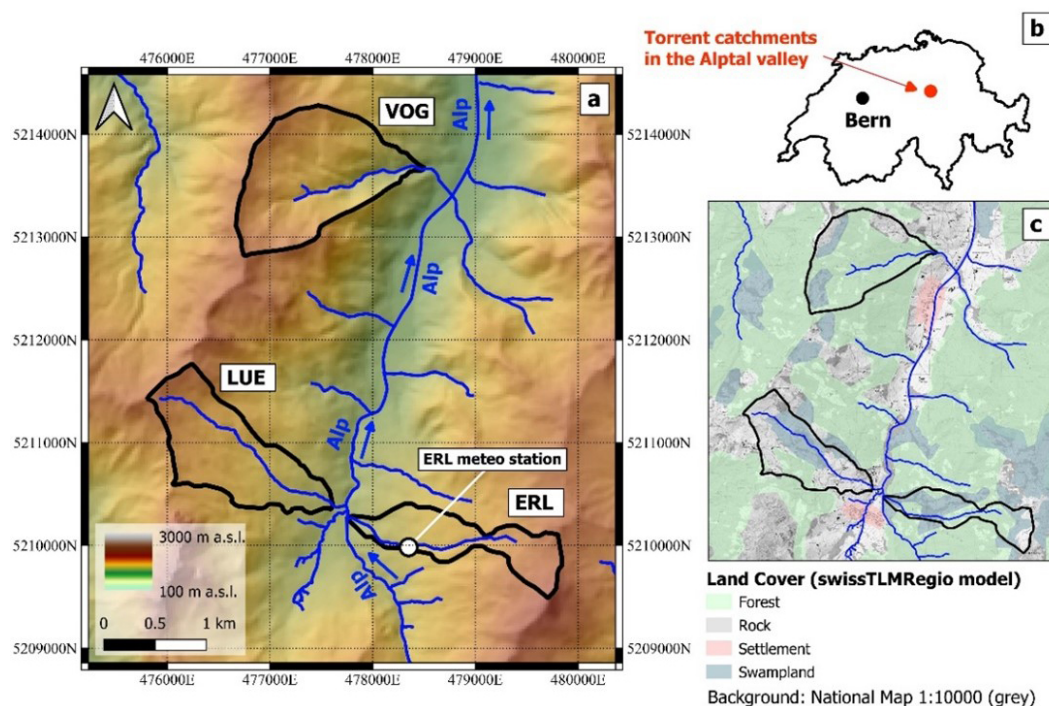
476000E 477000E 478000E 479000E 480000E

a

VOG

Alp

Alp

LUE

Alp

ERL meteo station

ERL

Alp

5214000N
5213000N
5212000N
5211000N
5210000N
5209000N

3000 m a.s.l.
100 m a.s.l.
0 0.5 1 km

476000E 477000E 478000E 479000E 480000E

5214000N
5213000N
5212000N
5211000N
5210000N
5209000N

Torrent catchments in the Alptal valley

b

Bern

c

Land Cover (swissTLMRegio model)
Forest
Rock
Settlement
Swampland
Background: National Map 1:10000 (grey)